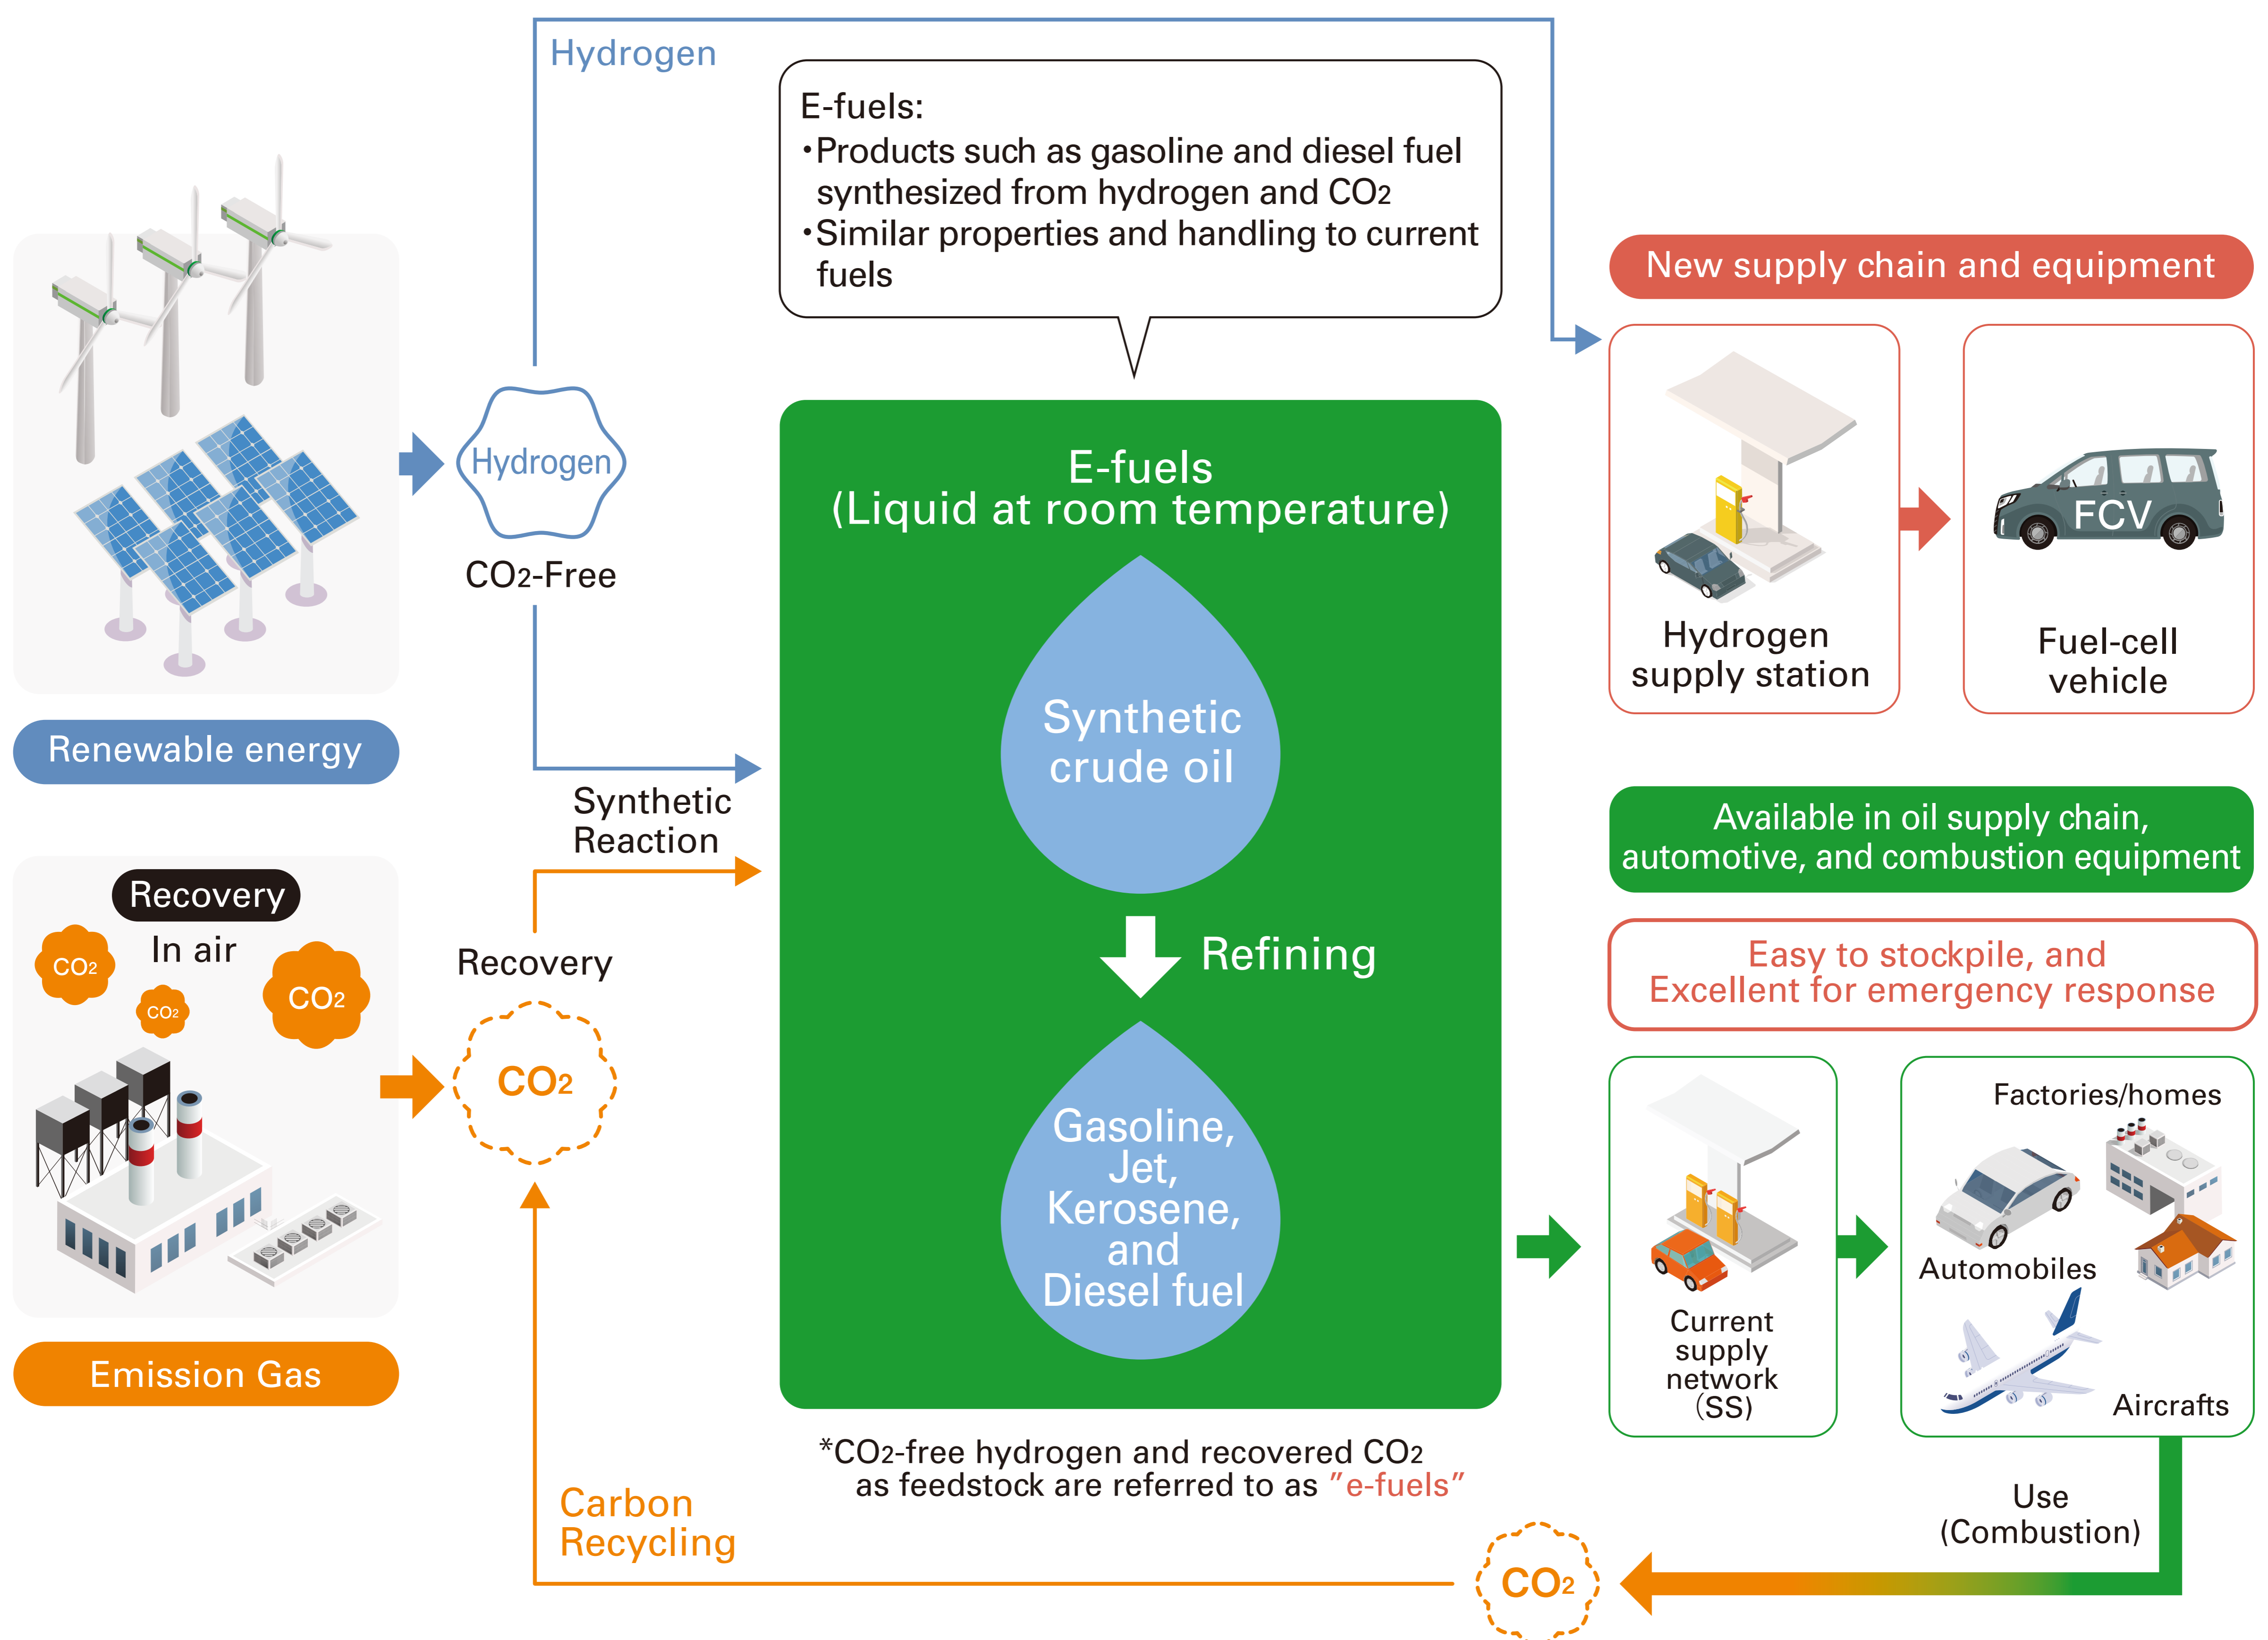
Hydrogen

E-fuels:
•Products such as gasoline and diesel fuel synthesized from hydrogen and $CO_2$
•Similar properties and handling to current fuels

New supply chain and equipment

Hydrogen

$CO_2$-Free

Renewable energy

E-fuels
(Liquid at room temperature)

Synthetic crude oil

Hydrogen supply station

FCV

Fuel-cell vehicle

Synthetic Reaction

Available in oil supply chain, automotive, and combustion equipment

Recovery

In air

$CO_2$

$CO_2$

$CO_2$

Recovery

Refining

Easy to stockpile, and Excellent for emergency response

$CO_2$

Gasoline, Jet, Kerosene, and Diesel fuel

Factories/homes

Automobiles

Current supply network (SS)

Aircrafts

Emission Gas

*$CO_2$-free hydrogen and recovered $CO_2$ as feedstock are referred to as "e-fuels"

Carbon Recycling

Use (Combustion)

$CO_2$